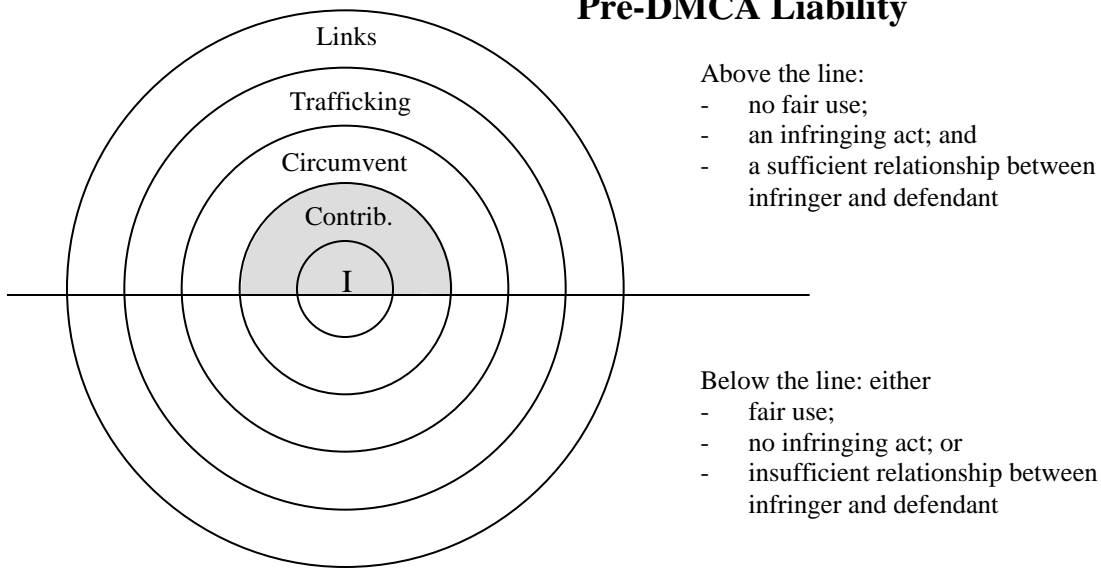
Pre-DMCA Liability

Links

Trafficking

Circumvent

Contrib.

I

Above the line:
- no fair use;
- an infringing act; and
- a sufficient relationship between infringer and defendant

Below the line: either
- fair use;
- no infringing act; or
- insufficient relationship between infringer and defendant